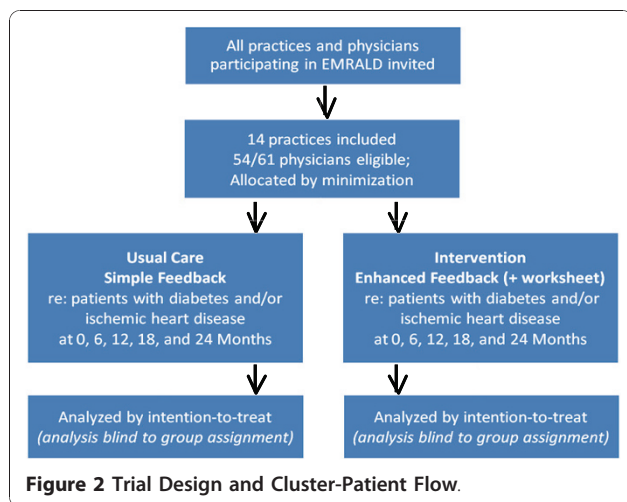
All practices and physicians participating in EMRALD invited

14 practices included
54/61 physicians eligible;
Allocated by minimization

Usual Care
Simple Feedback
re: patients with diabetes and/or ischemic heart disease
at 0, 6, 12, 18, and 24 Months

Intervention
Enhanced Feedback (+ worksheet)
re: patients with diabetes and/or ischemic heart disease
at 0, 6, 12, 18, and 24 Months

Analyzed by intention-to-treat
*(analysis blind to group assignment)*

Analyzed by intention-to-treat
*(analysis blind to group assignment)*

**Figure 2 Trial Design and Cluster-Patient Flow.**